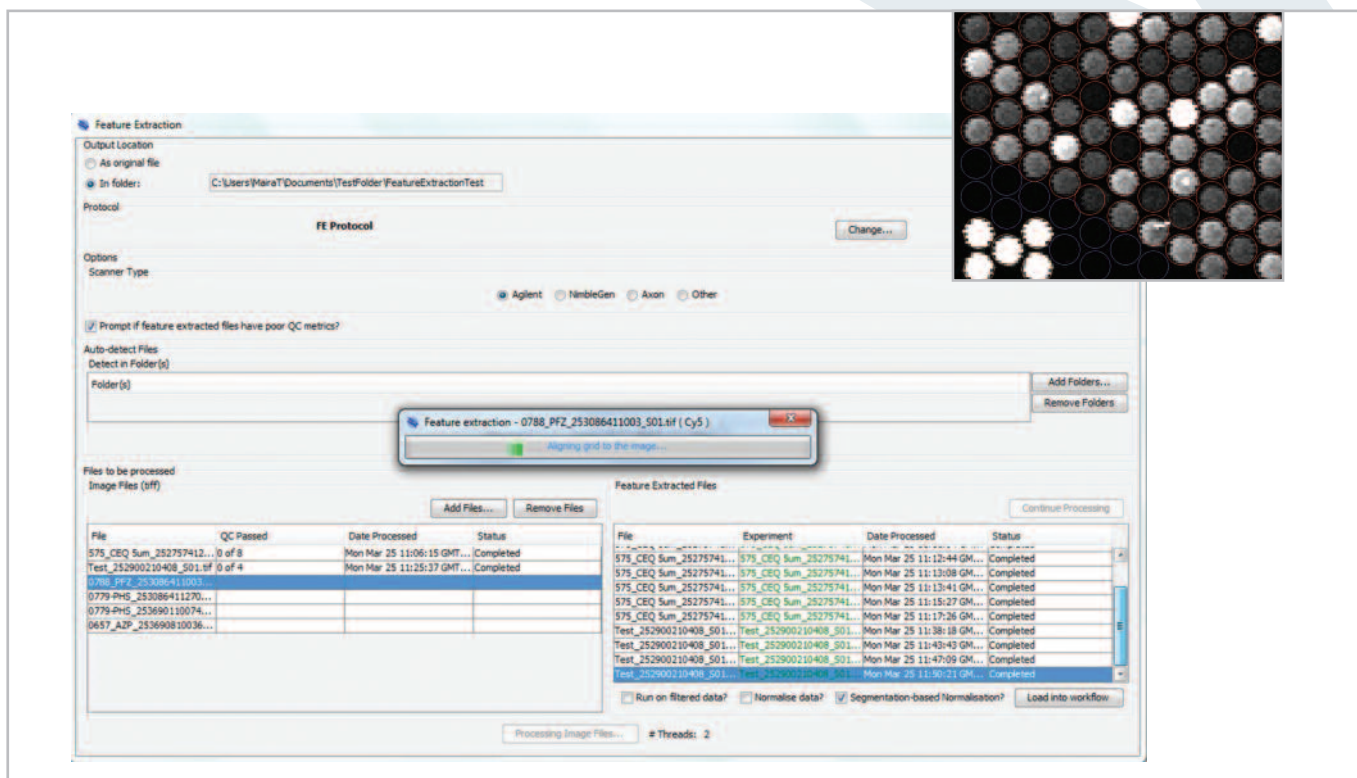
Feature Extraction

Output Location
As original file
In folder: C:\Users\MairaT\Documents\TestFolder\FeatureExtractionTest

Protocol
FE Protocol
Change...

Options
Scanner Type
Agilent NimbleGen Axon Other

Prompt if feature extracted files have poor QC metrics?

Auto-detect Files
Detect in Folder(s)
Folder(s)
Add Folders...
Remove Folders

Feature extraction - 0788_PFZ_253086411003_S01.tif ( Cy5 )
Aligning grid to the image...

Files to be processed
Image Files (tiff)
Add Files... Remove Files

| File | QC Passed | Date Processed | Status |
|---|---|---|---|
| 575_CEQ 5um_2527574​12... | 0 of 8 | Mon Mar 25 11:06:15 GMT... | Completed |
| Test_252900210408_S01.tif | 0 of 4 | Mon Mar 25 11:25:37 GMT... | Completed |
| 0788_PFZ_253086411003... | | | |
| 0779-PHS_253086411270... | | | |
| 0779-PHS_253690110074... | | | |
| 0657_AZP_253690810036... | | | |

Feature Extracted Files
Continue Processing

| File | Experiment | Date Processed | Status |
|---|---|---|---|
| 575_CEQ 5um_25275741... | 575_CEQ 5um_25275741... | Mon Mar 25 11:12:44 GM... | Completed |
| 575_CEQ 5um_25275741... | 575_CEQ 5um_25275741... | Mon Mar 25 11:13:08 GM... | Completed |
| 575_CEQ 5um_25275741... | 575_CEQ 5um_25275741... | Mon Mar 25 11:13:41 GM... | Completed |
| 575_CEQ 5um_25275741... | 575_CEQ 5um_25275741... | Mon Mar 25 11:15:27 GM... | Completed |
| 575_CEQ 5um_25275741... | 575_CEQ 5um_25275741... | Mon Mar 25 11:17:26 GM... | Completed |
| Test_252900210408_S01... | Test_252900210408_S01... | Mon Mar 25 11:38:18 GM... | Completed |
| Test_252900210408_S01... | Test_252900210408_S01... | Mon Mar 25 11:43:43 GM... | Completed |
| Test_252900210408_S01... | Test_252900210408_S01... | Mon Mar 25 11:47:09 GM... | Completed |
| Test_252900210408_S01... | Test_252900210408_S01... | Mon Mar 25 11:50:21 GM... | Completed |

Run on filtered data? Normalise data? Segmentation-based Normalisation? Load into workflow

Processing Image Files... # Threads: 2